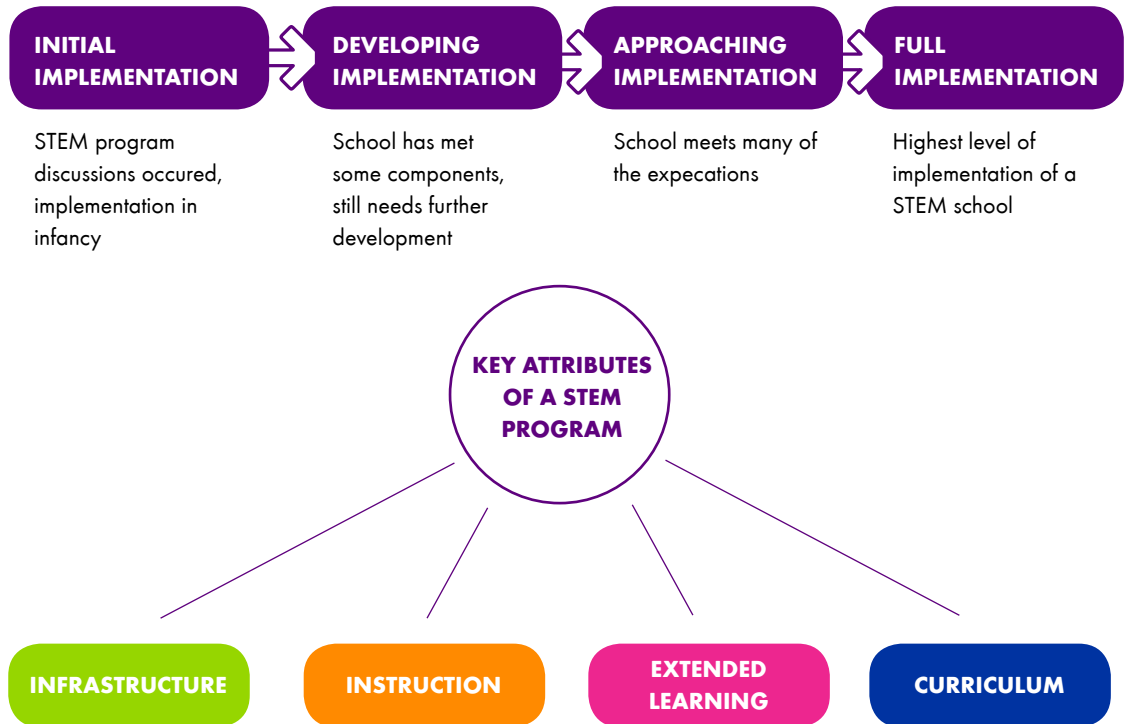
INITIAL IMPLEMENTATION

STEM program discussions occured, implementation in infancy

DEVELOPING IMPLEMENTATION

School has met some components, still needs further development

APPROACHING IMPLEMENTATION

School meets many of the expecations

FULL IMPLEMENTATION

Highest level of implementation of a STEM school

KEY ATTRIBUTES OF A STEM PROGRAM

INFRASTRUCTURE

INSTRUCTION

EXTENDED LEARNING

CURRICULUM